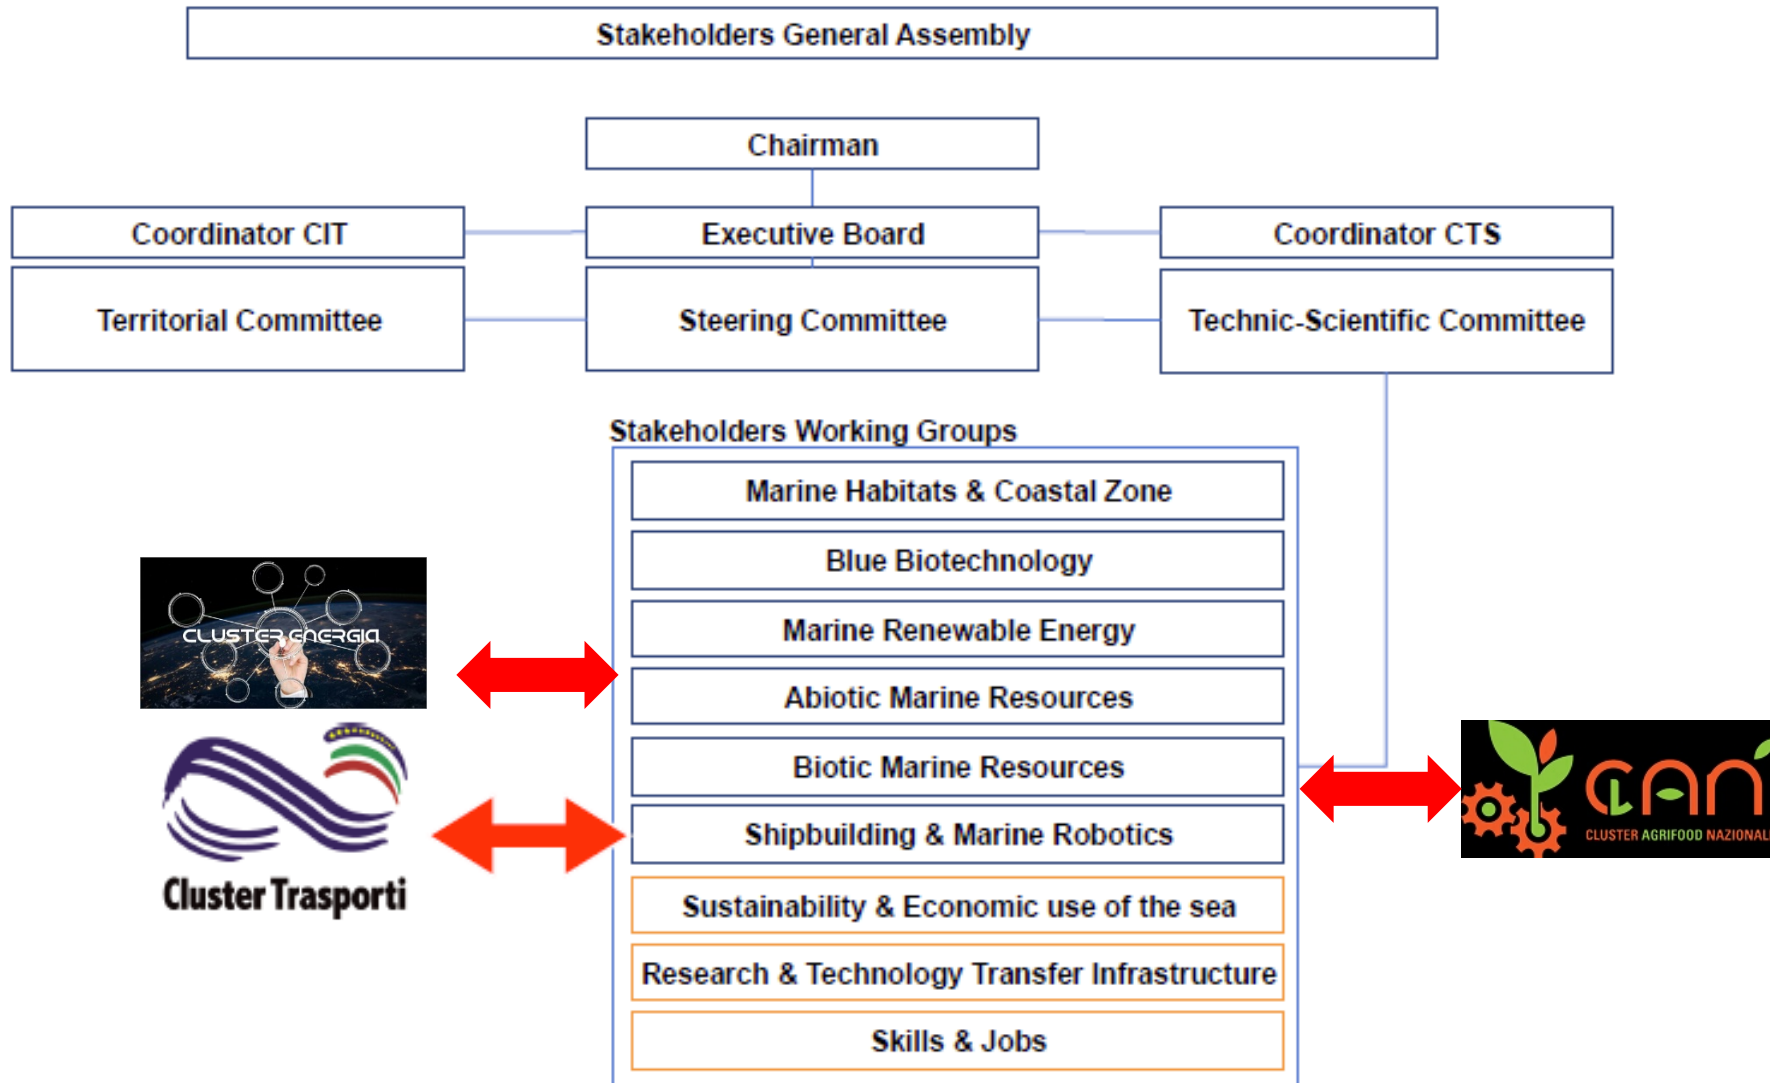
Stakeholders General Assembly

Chairman

Coordinator CIT

Executive Board

Coordinator CTS

Territorial Committee

Steering Committee

Technic-Scientific Committee

Stakeholders Working Groups

Marine Habitats & Coastal Zone

Blue Biotechnology

Marine Renewable Energy

Abiotic Marine Resources

Biotic Marine Resources

Shipbuilding & Marine Robotics

Sustainability & Economic use of the sea

Research & Technology Transfer Infrastructure

Skills & Jobs

CLUSTER ENERGIA

Cluster Trasporti

CLAN

CLUSTER AGRIFOOD NAZIONALE